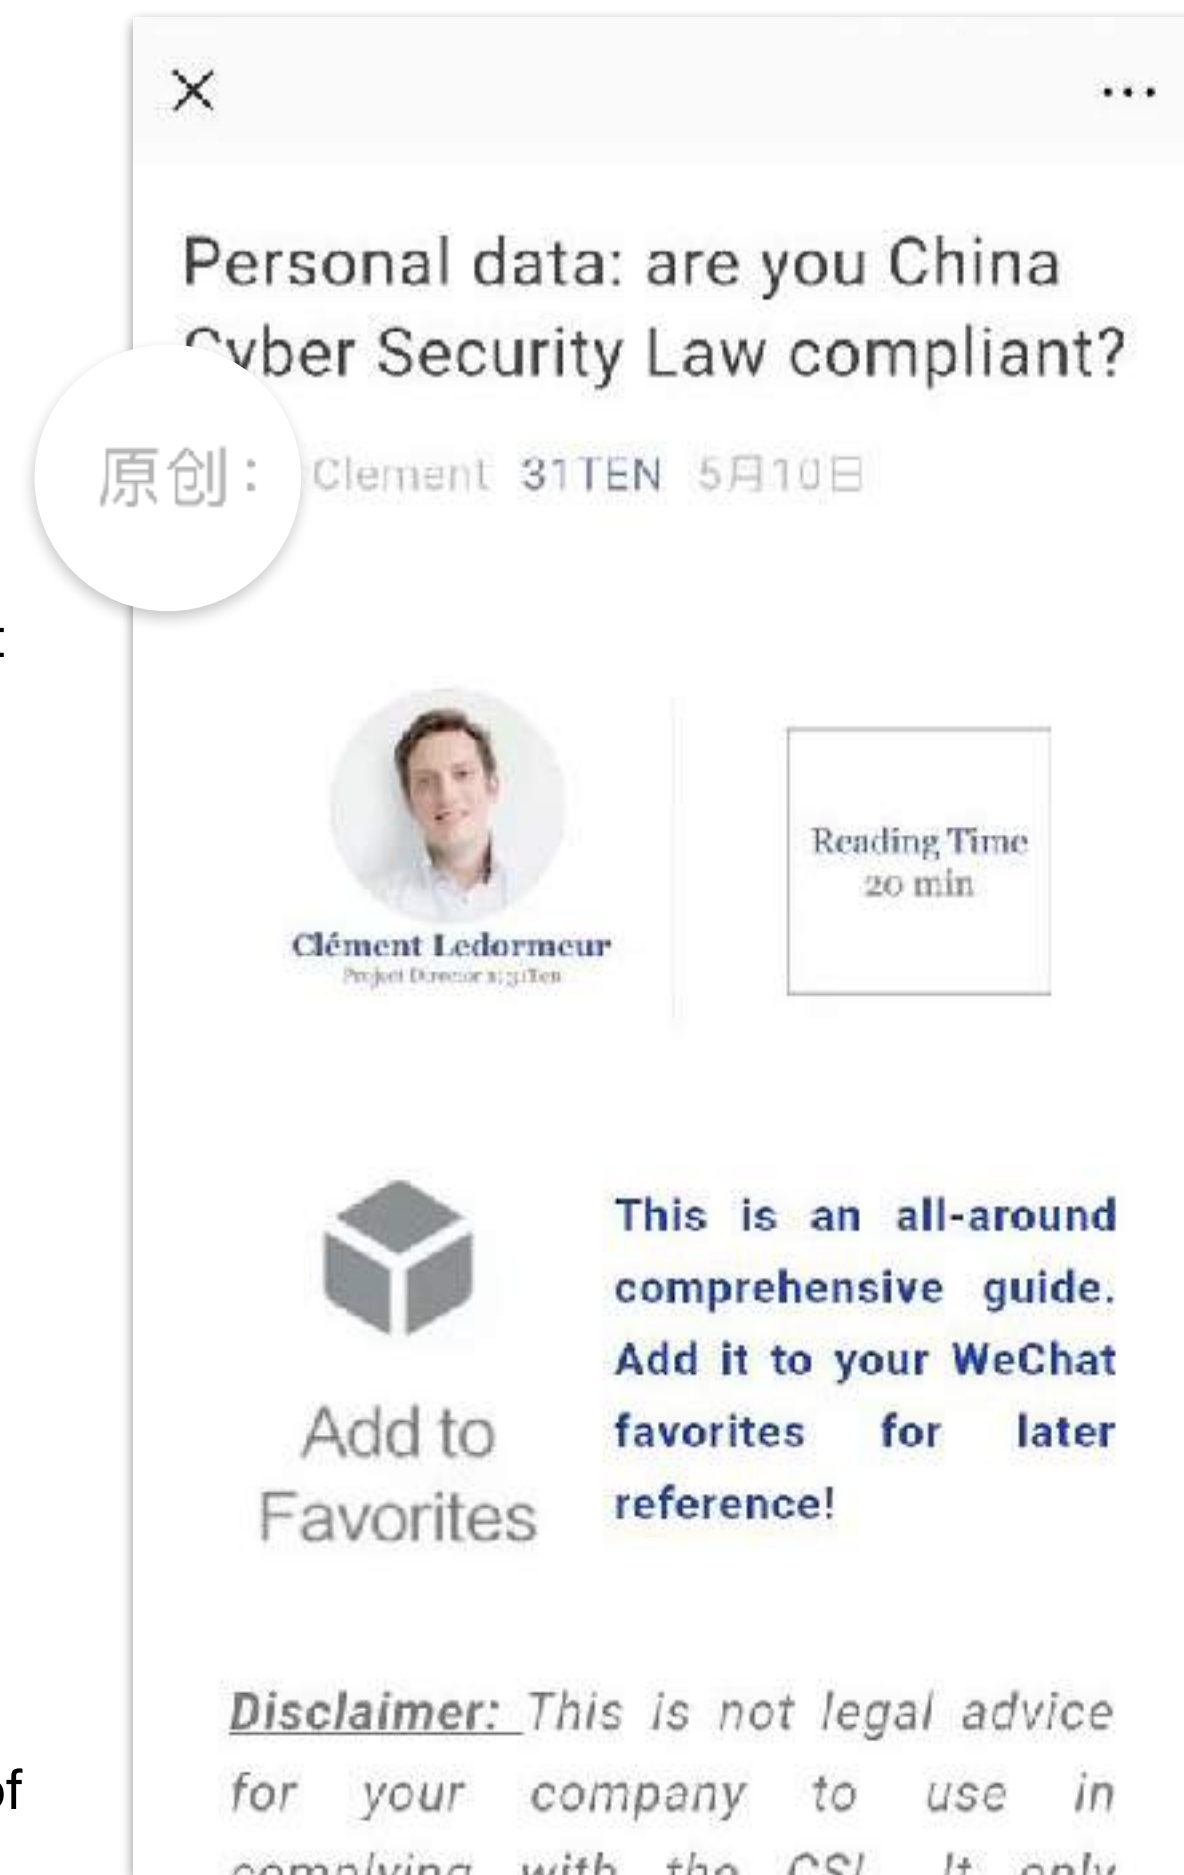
×

...

Personal data: are you China Cyber Security Law compliant?

原创： Clement 31TEN 5月10日

Clément Ledormeur
Project Director at 31Ten

Reading Time
20 min

Add to Favorites

This is an all-around comprehensive guide. Add it to your WeChat favorites for later reference!

Disclaimer: This is not legal advice for your company to use in complying with the CSL. It only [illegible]

t

of